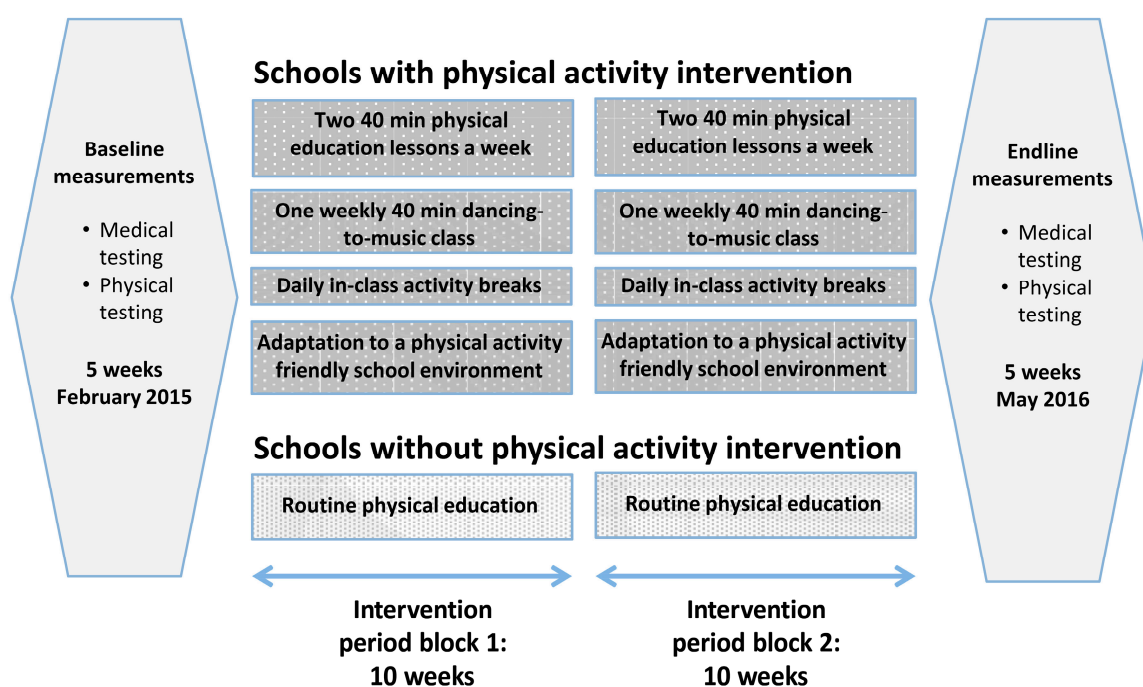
Baseline measurements

• Medical testing
• Physical testing

5 weeks
February 2015

Schools with physical activity intervention

Two 40 min physical education lessons a week

One weekly 40 min dancing-to-music class

Daily in-class activity breaks

Adaptation to a physical activity friendly school environment

Two 40 min physical education lessons a week

One weekly 40 min dancing-to-music class

Daily in-class activity breaks

Adaptation to a physical activity friendly school environment

Schools without physical activity intervention

Routine physical education

Routine physical education

Intervention period block 1: 10 weeks

Intervention period block 2: 10 weeks

Endline measurements

• Medical testing
• Physical testing

5 weeks
May 2016